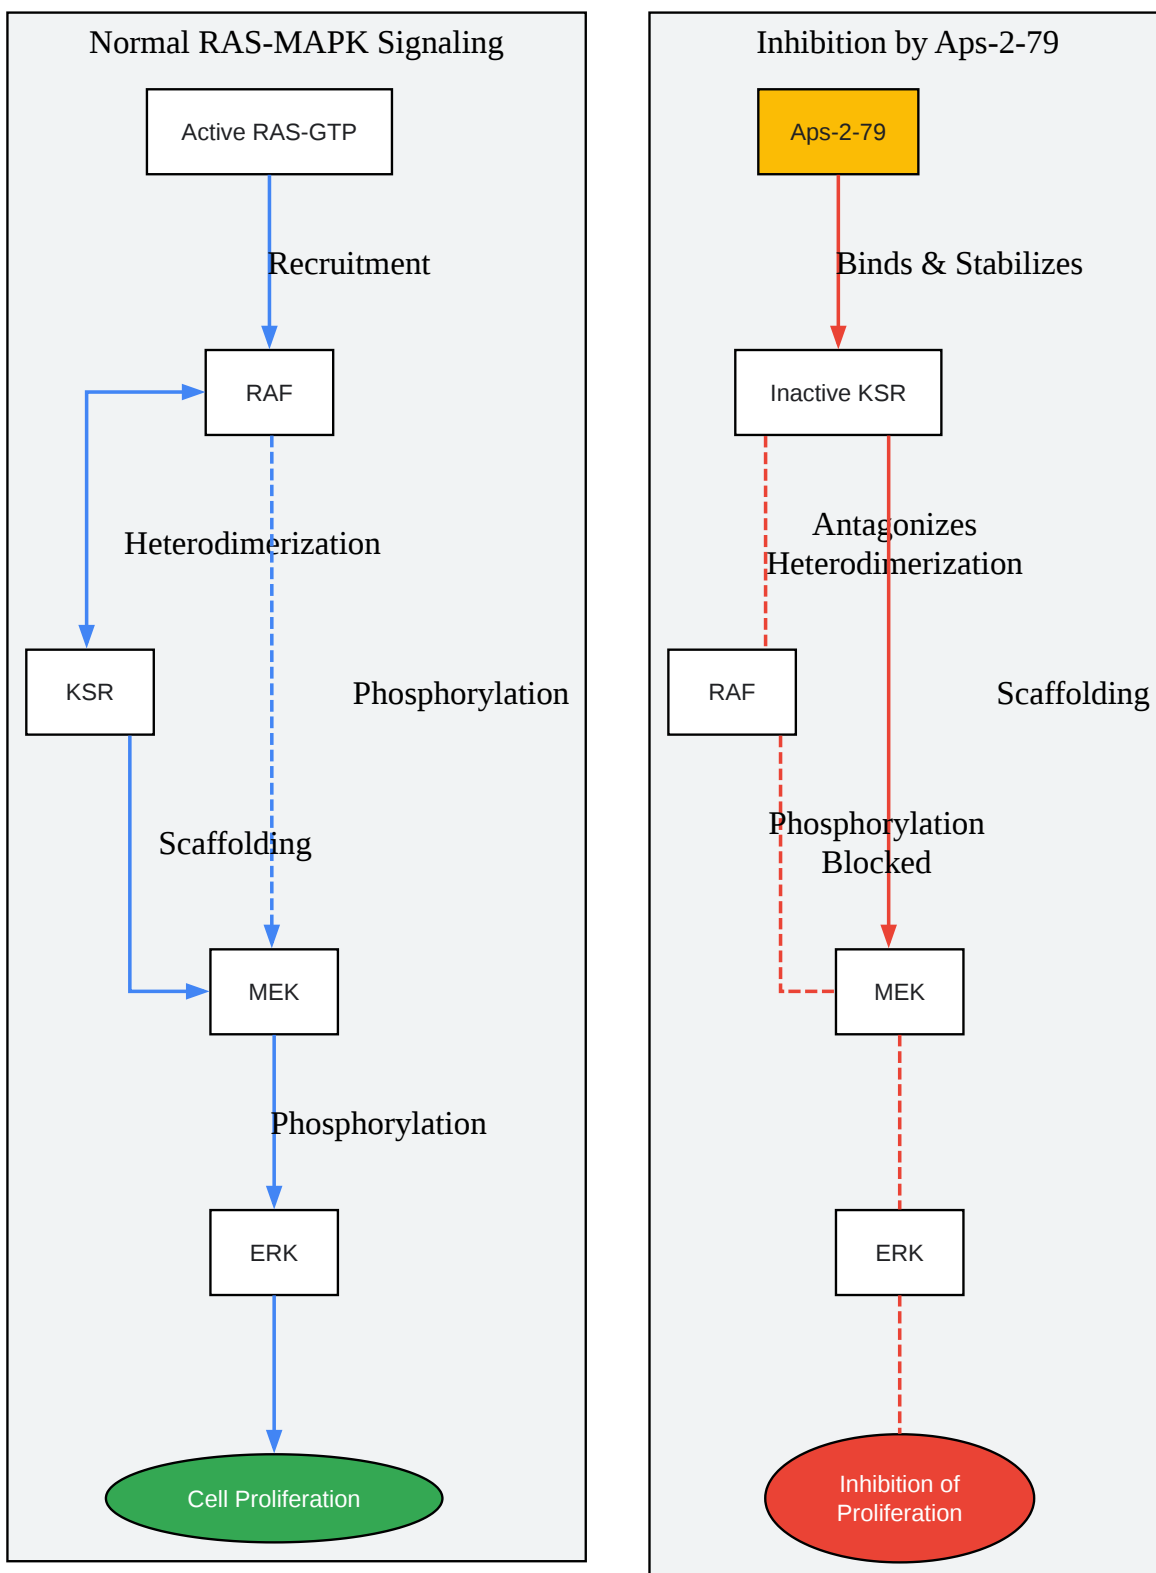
Normal RAS-MAPK Signaling

Active RAS-GTP

Recruitment

RAF

Heterodimerization

KSR

Phosphorylation

Scaffolding

MEK

Phosphorylation

ERK

Cell Proliferation

Inhibition by Aps-2-79

Aps-2-79

Binds & Stabilizes

Inactive KSR

Antagonizes Heterodimerization

RAF

Scaffolding

Phosphorylation Blocked

MEK

ERK

Inhibition of Proliferation